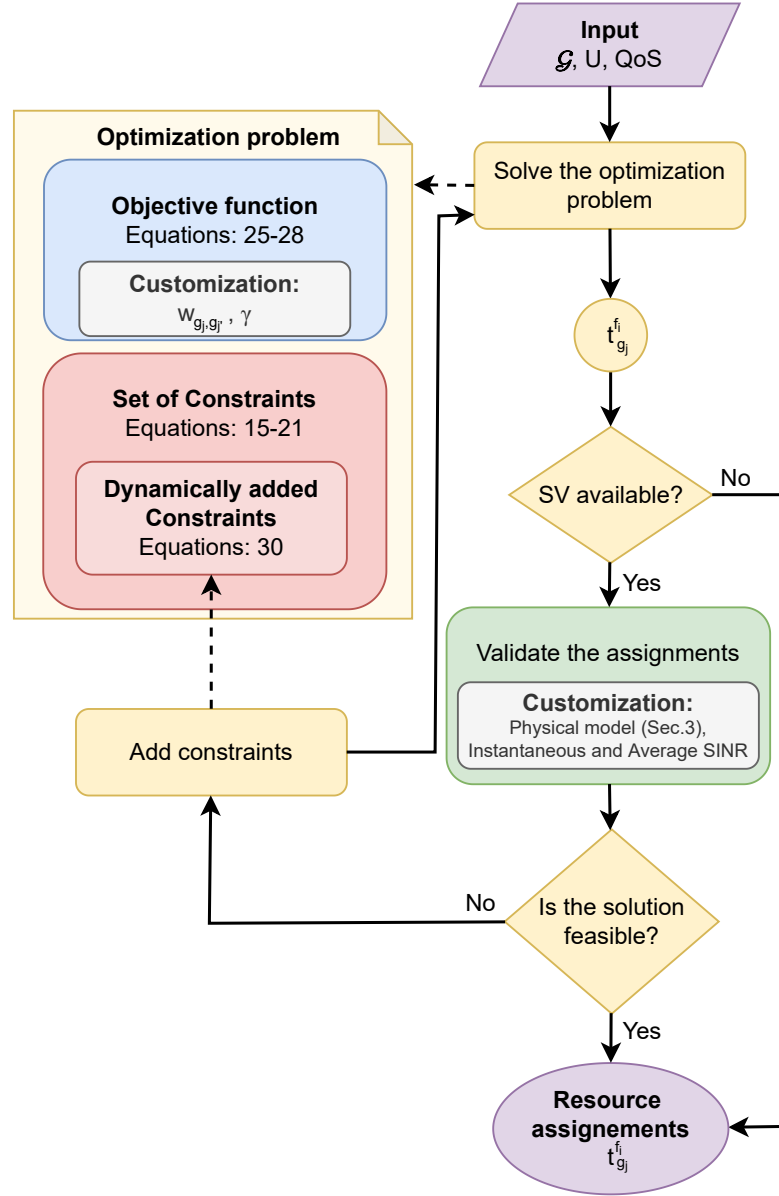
Input
$\mathcal{G}$, U, QoS

Optimization problem

Objective function
Equations: 25-28

Customization:
$w_{g_j,g_{j'}}$ , $\gamma$

Set of Constraints
Equations: 15-21

Dynamically added Constraints
Equations: 30

Solve the optimization problem

$t_{g_j}^{f_i}$

SV available?

No

Yes

Validate the assignments

Customization:
Physical model (Sec.3), Instantaneous and Average SINR

Add constraints

No

Is the solution feasible?

Yes

Resource assignements
$t_{g_j}^{f_i}$